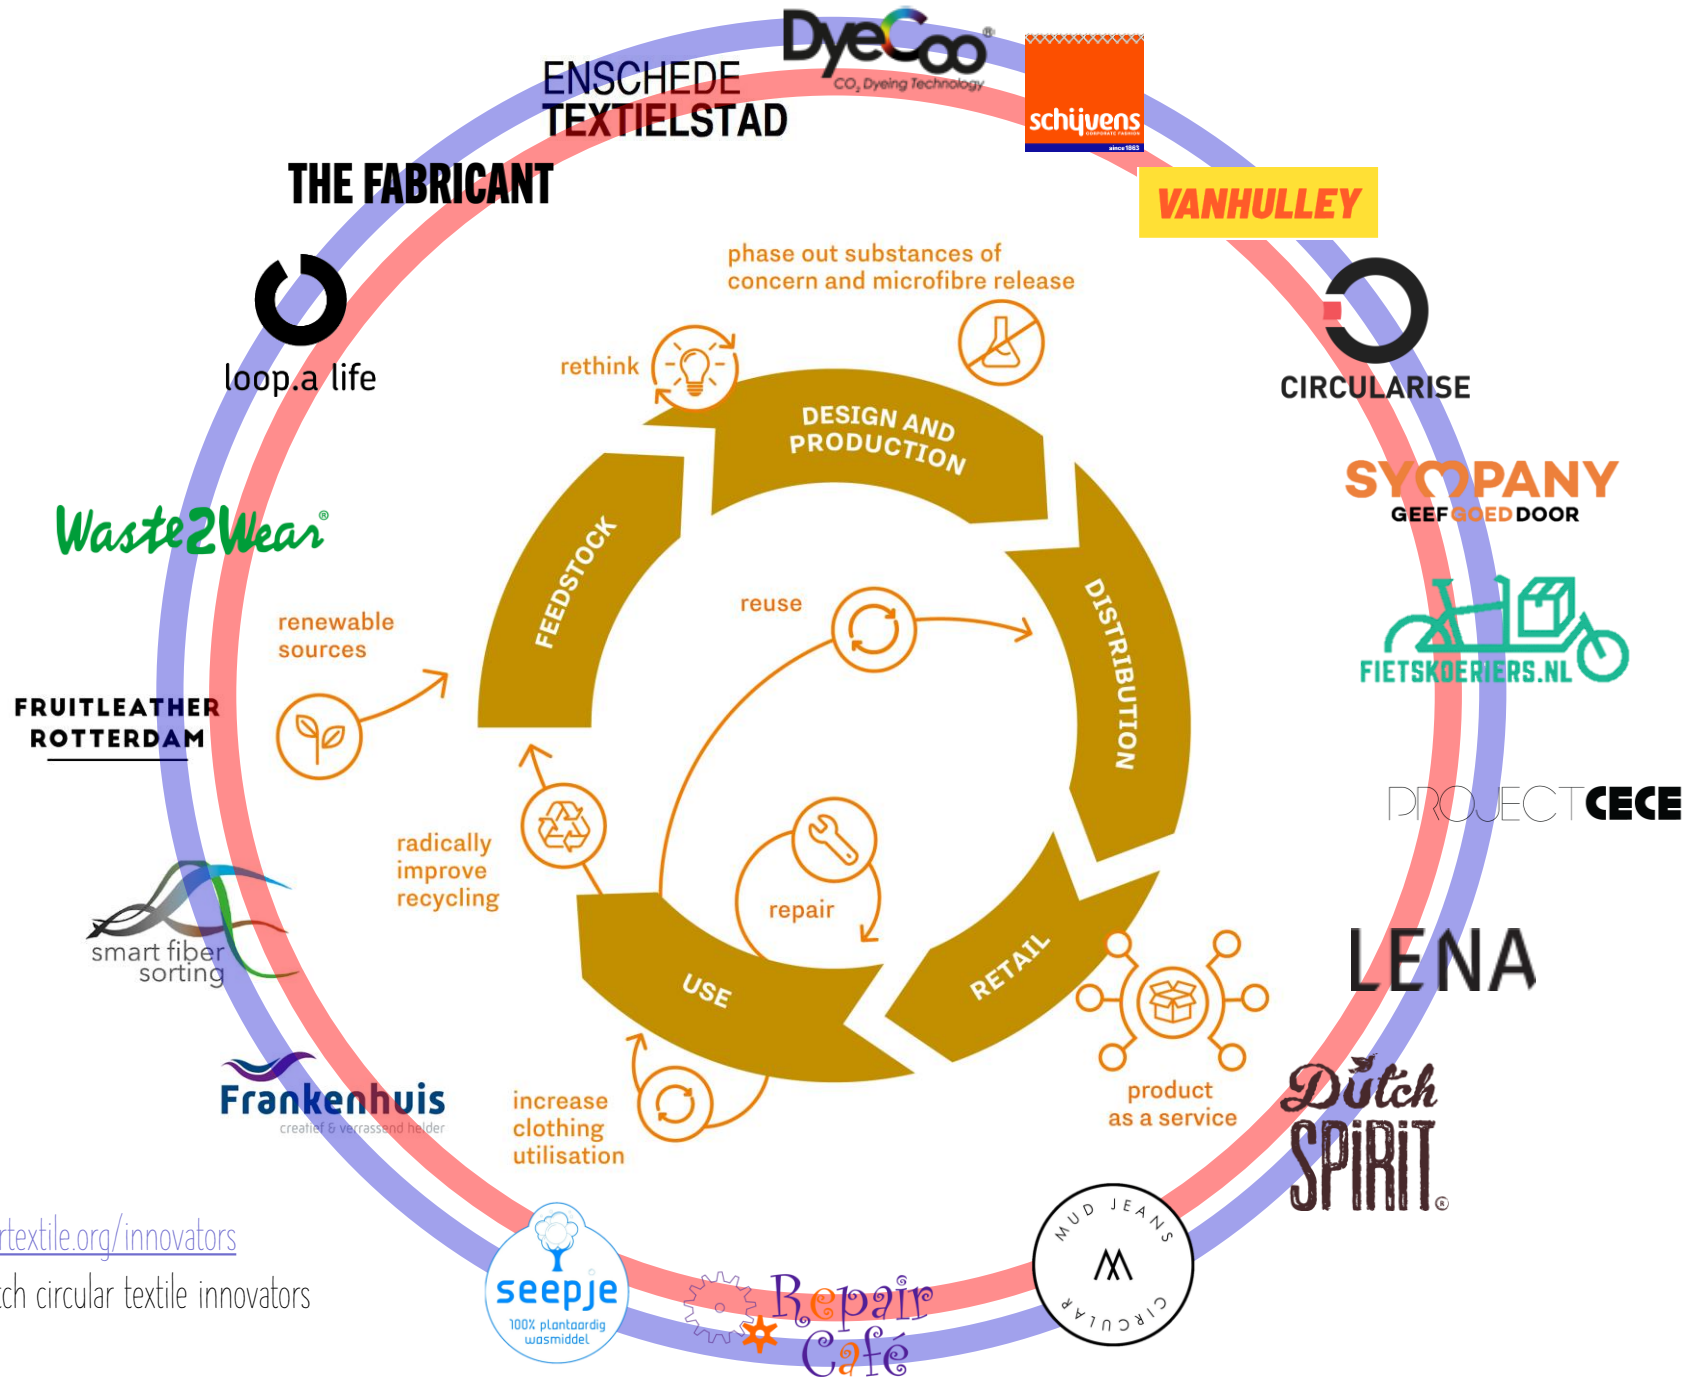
DyeCoo®
$CO_2$ Dyeing Technology

ENSCHEDE
TEXTIELSTAD

schijvens
CORPORATE FASHION
since 1863

THE FABRICANT

VANHULLEY

phase out substances of concern and microfibre release

rethink

loop.a life

CIRCULARISE

DESIGN AND PRODUCTION

SYMPANY
GEEF GOED DOOR

Waste2Wear®

FEEDSTOCK

reuse

DISTRIBUTION

FIETSKOERIERS.NL

renewable sources

FRUITLEATHER
ROTTERDAM

PROJECTCECE

radically improve recycling

repair

smart fiber sorting

USE

RETAIL

LENA

Frankenhuis
creatief & verrassend helder

increase clothing utilisation

product as a service

Dutch SPiRiT®

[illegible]rtextile.org/innovators

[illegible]ch circular textile innovators

seepje
100% plantaardig wasmiddel

Repair Café

MUD JEANS
CIRCULAR